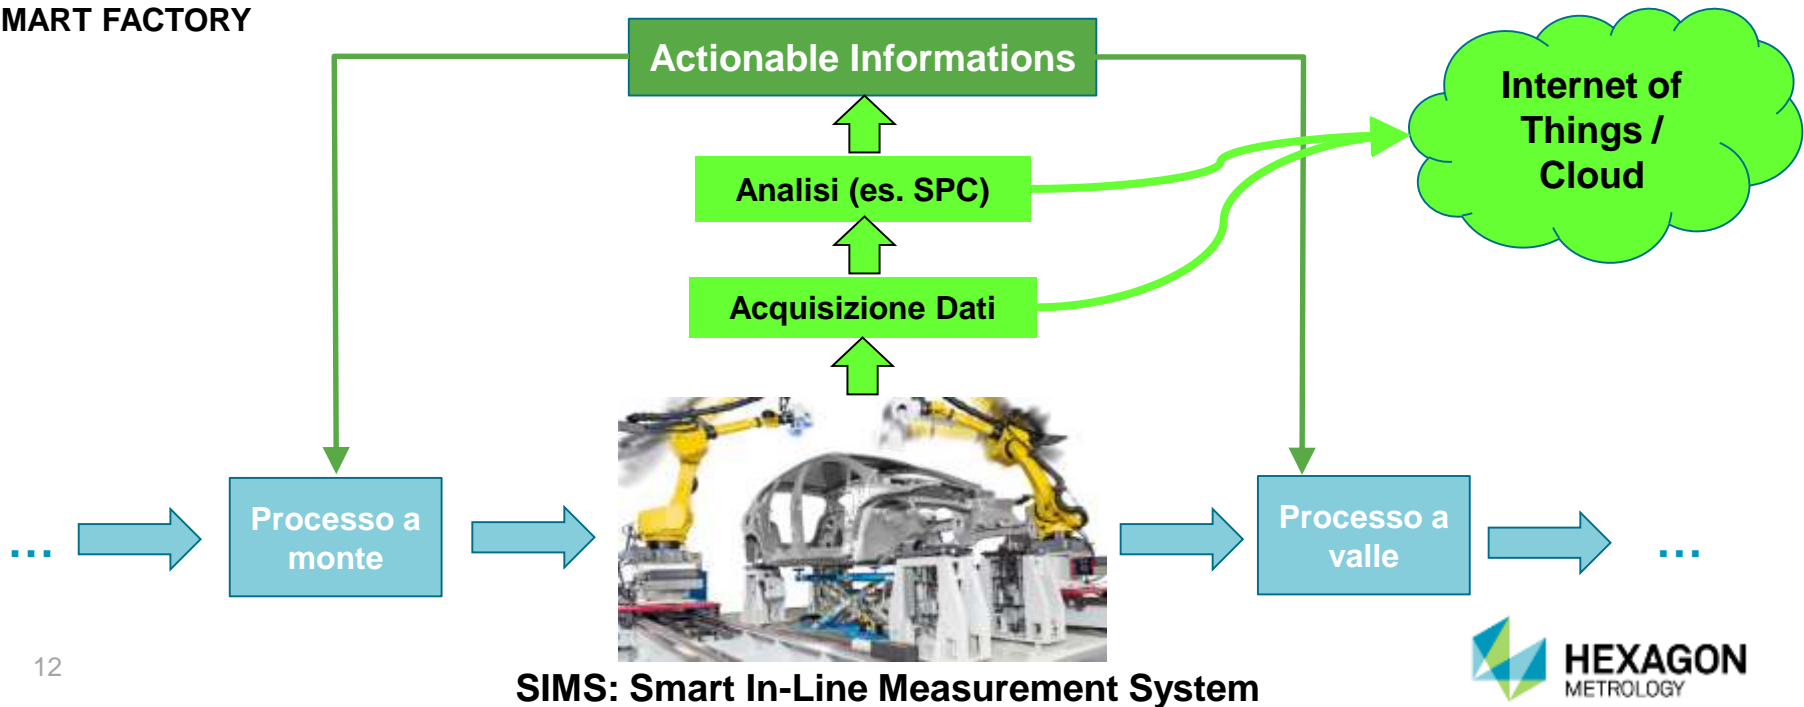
MART FACTORY

Actionable Informations

Internet of Things / Cloud

Analisi (es. SPC)

Acquisizione Dati

...

Processo a monte

Processo a valle

...

12

SIMS: Smart In-Line Measurement System

HEXAGON METROLOGY